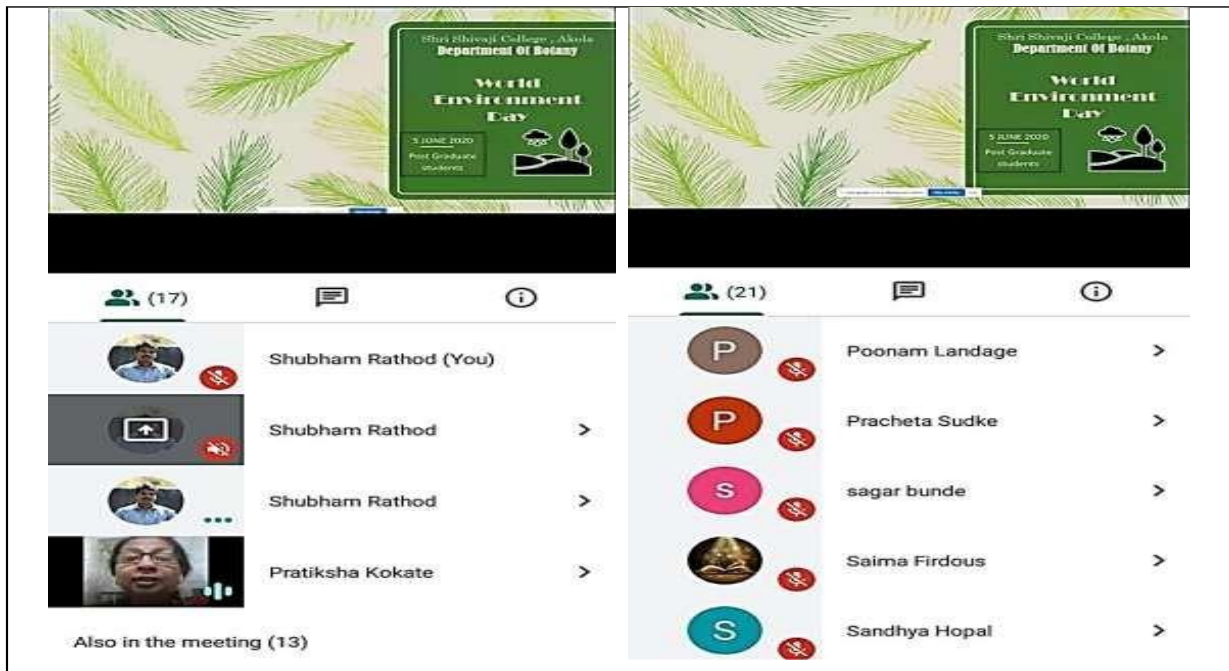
Shri Shivaji College, Akola
Department Of Botany

World Environment Day

5 JUNE 2020
Post Graduate students

(17)

Shubham Rathod (You)

Shubham Rathod

Shubham Rathod

Pratiksha Kokate

Also in the meeting (13)

Shri Shivaji College, Akola
Department Of Botany

World Environment Day

5 JUNE 2020
Post Graduate students

(21)

P
Poonam Landage

P
Pracheta Sudke

S
sagar bunde

Saima Firdous

S
Sandhya Hopal